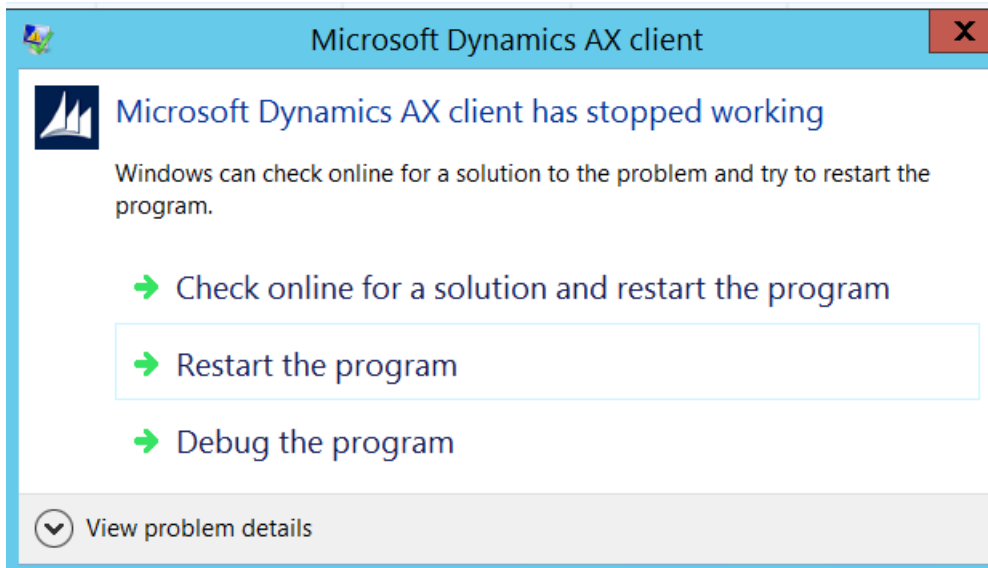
Microsoft Dynamics AX client

X

Microsoft Dynamics AX client has stopped working

Windows can check online for a solution to the problem and try to restart the program.

Check online for a solution and restart the program

Restart the program

Debug the program

View problem details